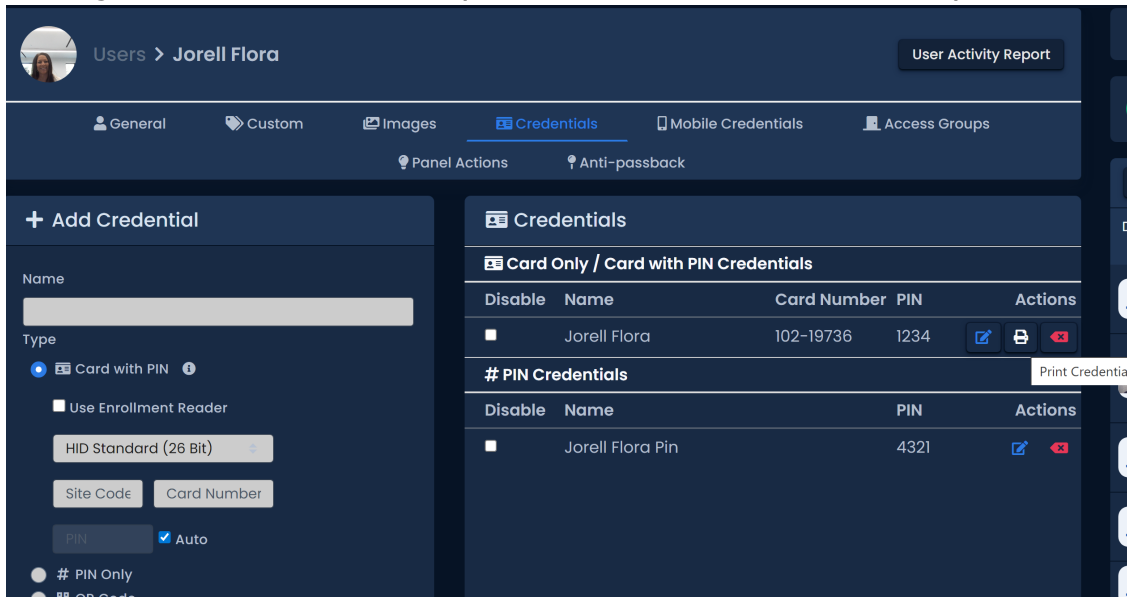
Users > Jorell Flora

User Activity Report

General Custom Images Credentials Mobile Credentials Access Groups

Panel Actions Anti-passback

+ Add Credential

Name

Type

Card with PIN

Use Enrollment Reader

HID Standard (26 Bit)

Site Code Card Number

PIN Auto

# PIN Only

Credentials

Card Only / Card with PIN Credentials

| Disable | Name | Card Number | PIN | Actions |
|---|---|---|---|---|
| | Jorell Flora | 102-19736 | 1234 | |

Print Credentia

# PIN Credentials

| Disable | Name | PIN | Actions |
|---|---|---|---|
| | Jorell Flora Pin | 4321 | |